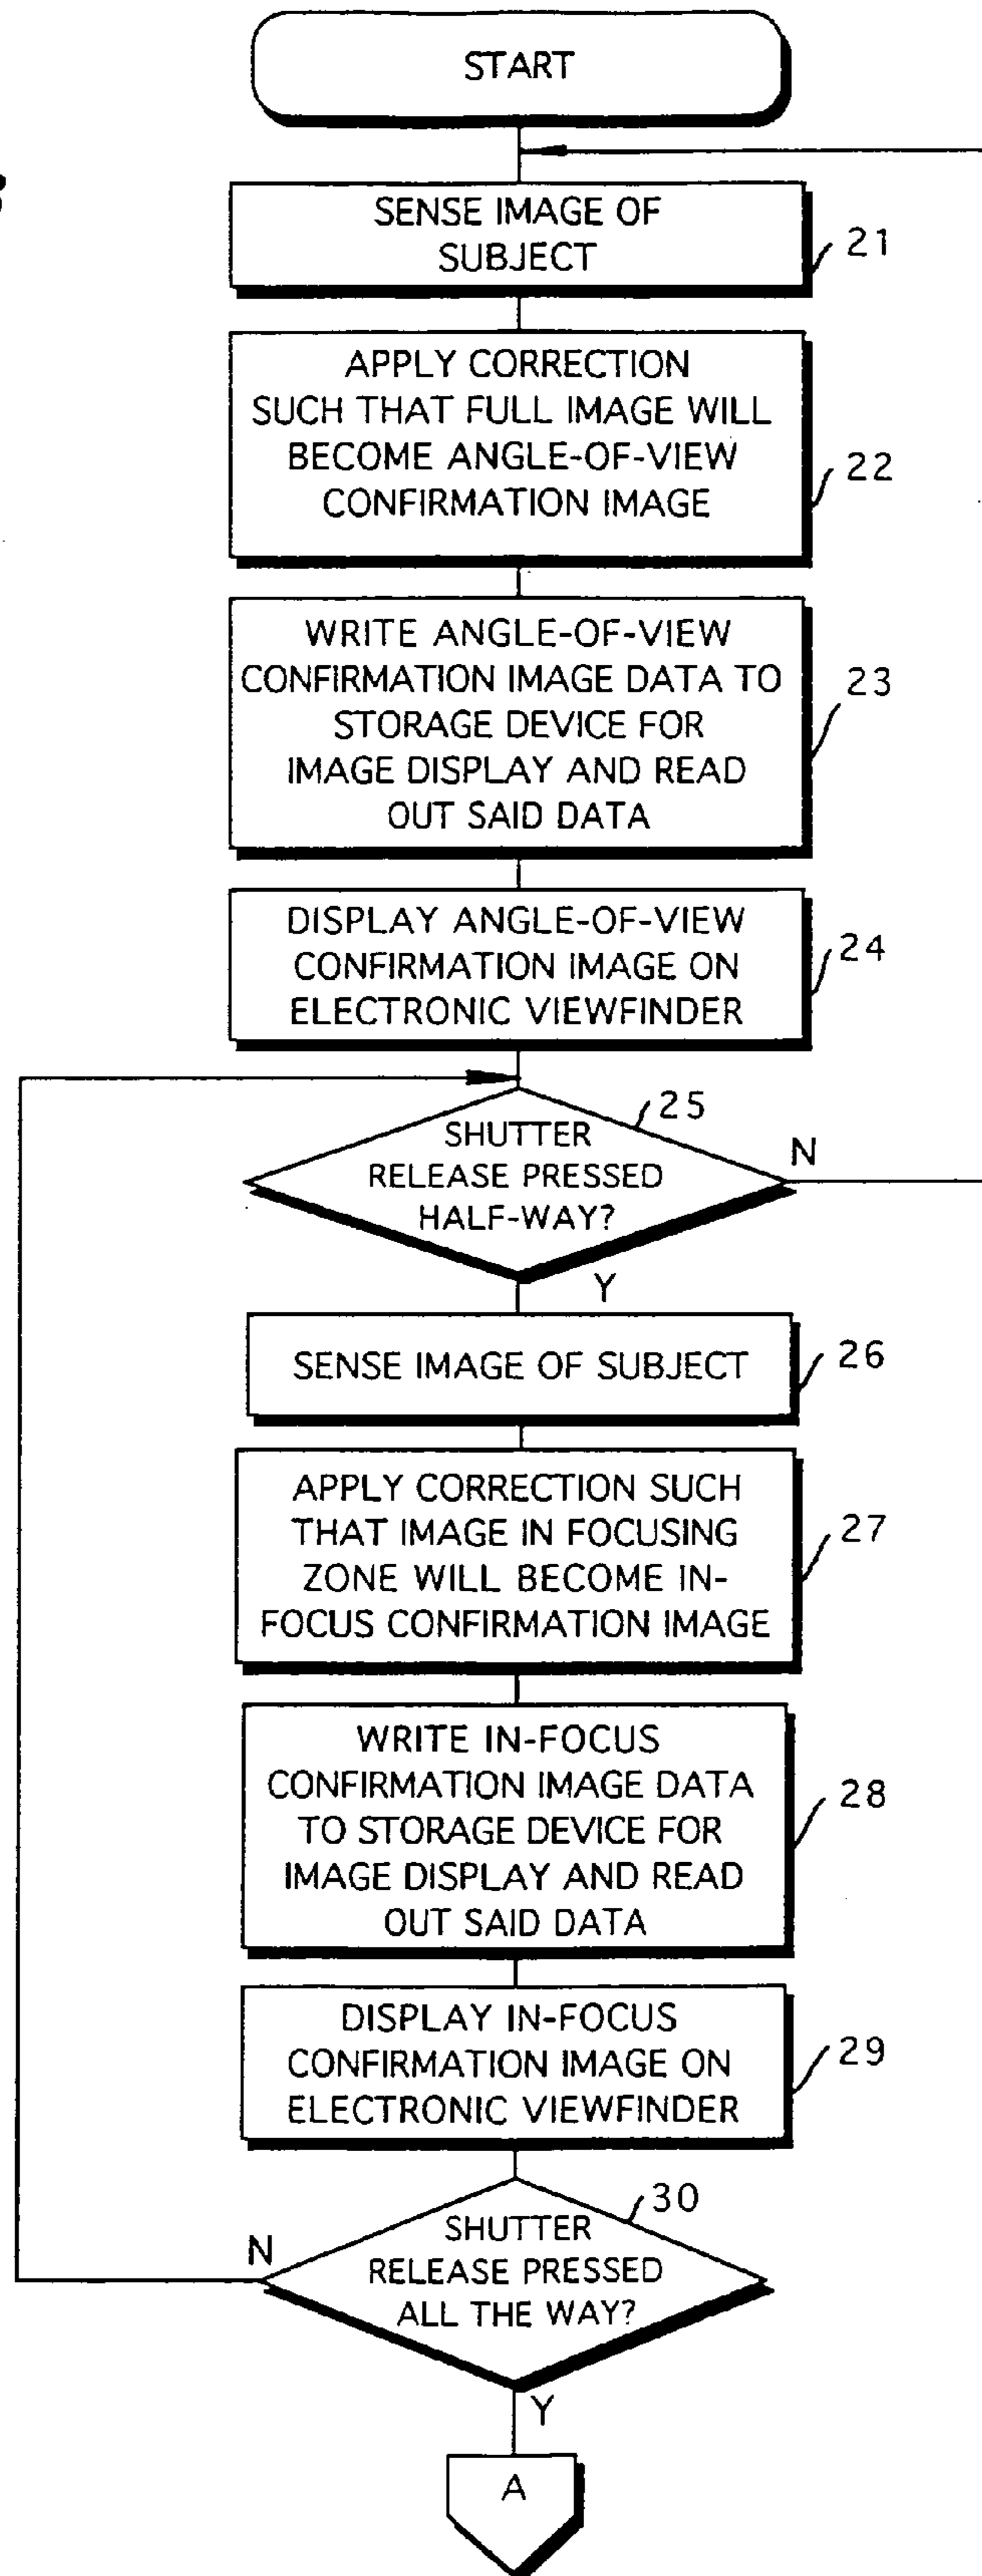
START

SENSE IMAGE OF SUBJECT

21

APPLY CORRECTION SUCH THAT FULL IMAGE WILL BECOME ANGLE-OF-VIEW CONFIRMATION IMAGE

22

WRITE ANGLE-OF-VIEW CONFIRMATION IMAGE DATA TO STORAGE DEVICE FOR IMAGE DISPLAY AND READ OUT SAID DATA

23

DISPLAY ANGLE-OF-VIEW CONFIRMATION IMAGE ON ELECTRONIC VIEWFINDER

24

25

SHUTTER RELEASE PRESSED HALF-WAY?

N

Y

SENSE IMAGE OF SUBJECT

26

APPLY CORRECTION SUCH THAT IMAGE IN FOCUSING ZONE WILL BECOME IN-FOCUS CONFIRMATION IMAGE

27

WRITE IN-FOCUS CONFIRMATION IMAGE DATA TO STORAGE DEVICE FOR IMAGE DISPLAY AND READ OUT SAID DATA

28

DISPLAY IN-FOCUS CONFIRMATION IMAGE ON ELECTRONIC VIEWFINDER

29

30

N

SHUTTER RELEASE PRESSED ALL THE WAY?

Y

A